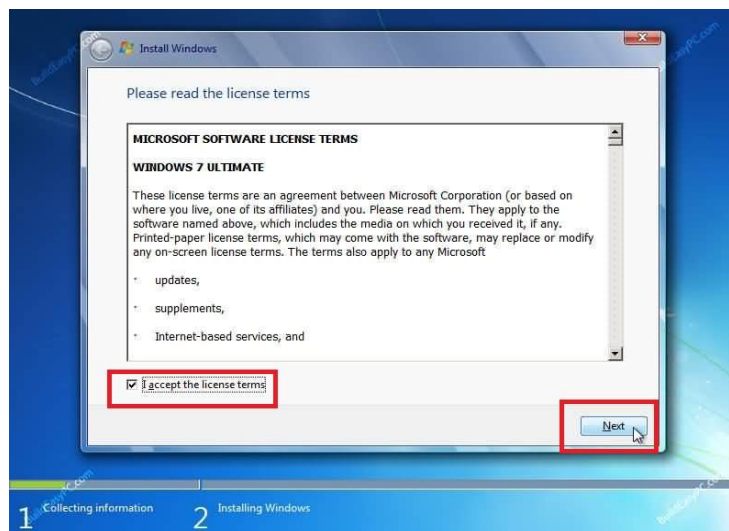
Install Windows

BuildEasyPC.com

Please read the license terms

MICROSOFT SOFTWARE LICENSE TERMS

WINDOWS 7 ULTIMATE

These license terms are an agreement between Microsoft Corporation (or based on where you live, one of its affiliates) and you. Please read them. They apply to the software named above, which includes the media on which you received it, if any. Printed-paper license terms, which may come with the software, may replace or modify any on-screen license terms. The terms also apply to any Microsoft

- updates,
- supplements,
- Internet-based services, and

☑ I accept the license terms

Next

1 Collecting information

2 Installing Windows